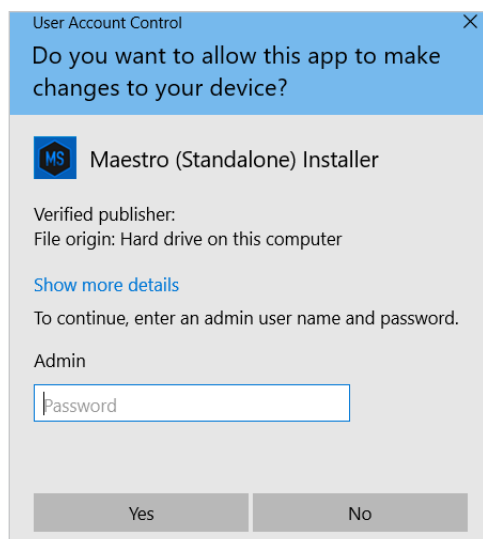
User Account Control
×
Do you want to allow this app to make changes to your device?

MS
Maestro (Standalone) Installer

Verified publisher:
File origin: Hard drive on this computer

Show more details

To continue, enter an admin user name and password.

Admin

Password

Yes
No